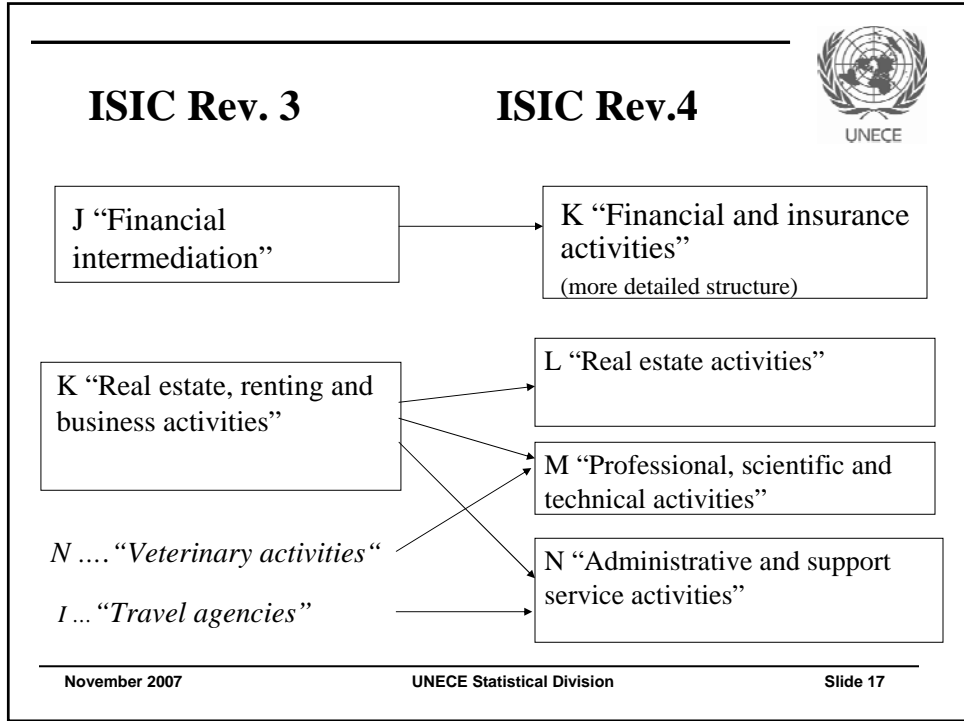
ISIC Rev. 3

ISIC Rev.4

UNECE

J “Financial intermediation”

K “Financial and insurance activities”
(more detailed structure)

K “Real estate, renting and business activities”

L “Real estate activities”

M “Professional, scientific and technical activities”

N …. “Veterinary activities“

N “Administrative and support service activities”

I … “Travel agencies”

November 2007

UNECE Statistical Division

Slide 17